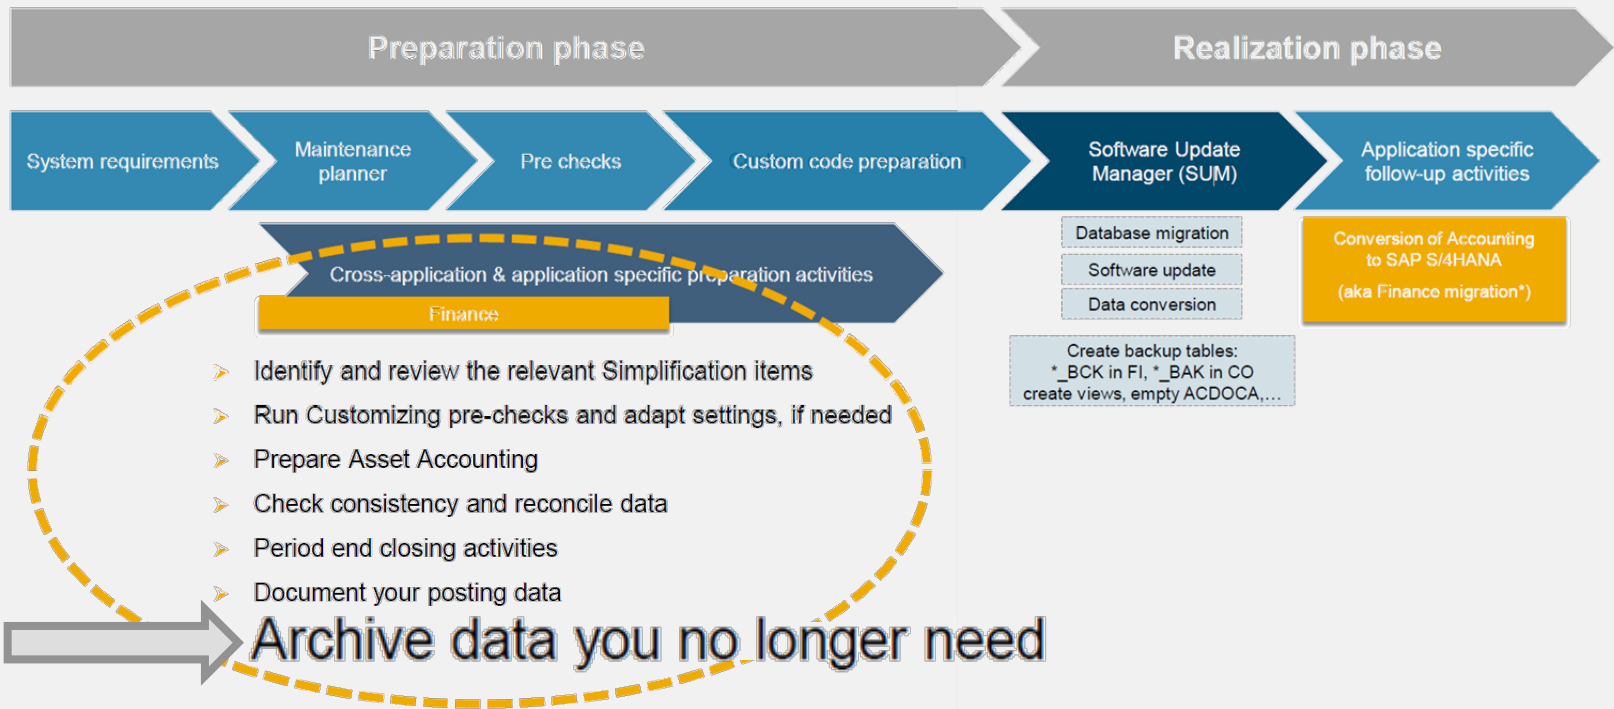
Preparation phase

Realization phase

System requirements

Maintenance planner

Pre checks

Custom code preparation

Software Update Manager (SUM)

Application specific follow-up activities

Cross-application & application specific preparation activities

Finance

Database migration

Software update

Data conversion

Create backup tables:
*_BCK in FI, *_BAK in CO
create views, empty ACDOCA,...

Conversion of Accounting to SAP S/4HANA

(aka Finance migration*)

Identify and review the relevant Simplification items

Run Customizing pre-checks and adapt settings, if needed

Prepare Asset Accounting

Check consistency and reconcile data

Period end closing activities

Document your posting data

Archive data you no longer need